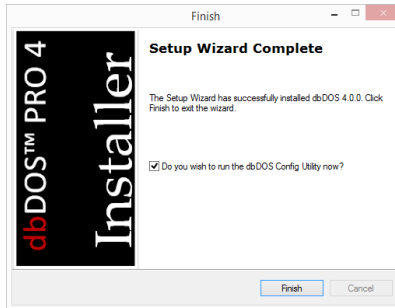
Finish

dbDOS™ PRO 4

Installer

Setup Wizard Complete

The Setup Wizard has successfully installed dbDOS 4.0.0. Click Finish to exit the wizard.

Do you wish to run the dbDOS Config Utility now?

Finish

Cancel